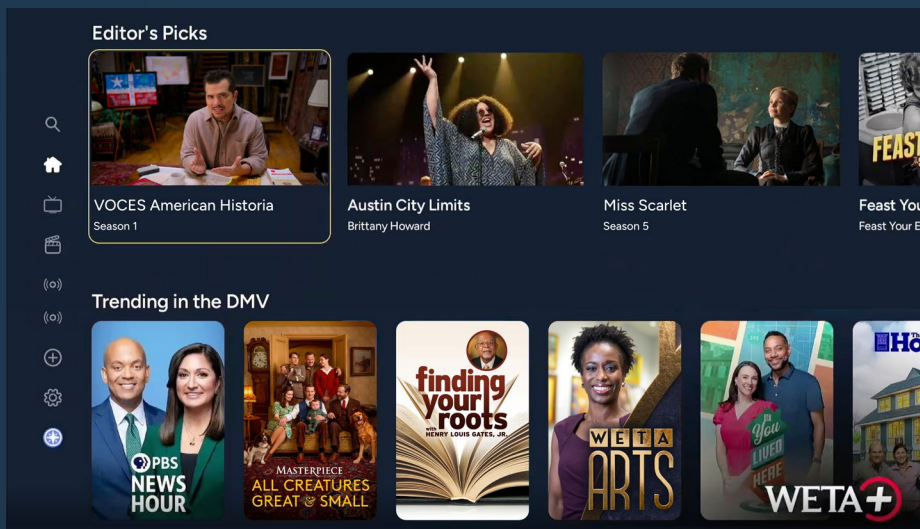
Editor's Picks

VOCES American Historia
Season 1

Austin City Limits
Brittany Howard

Miss Scarlet
Season 5

Feast You
Feast Your E

Trending in the DMV

PBS NEWS HOUR

MASTERPIECE
ALL CREATURES GREAT & SMALL

finding your roots
with HENRY LOUIS GATES, JR.

WETA ARTS

If You Lived Here

WETA+